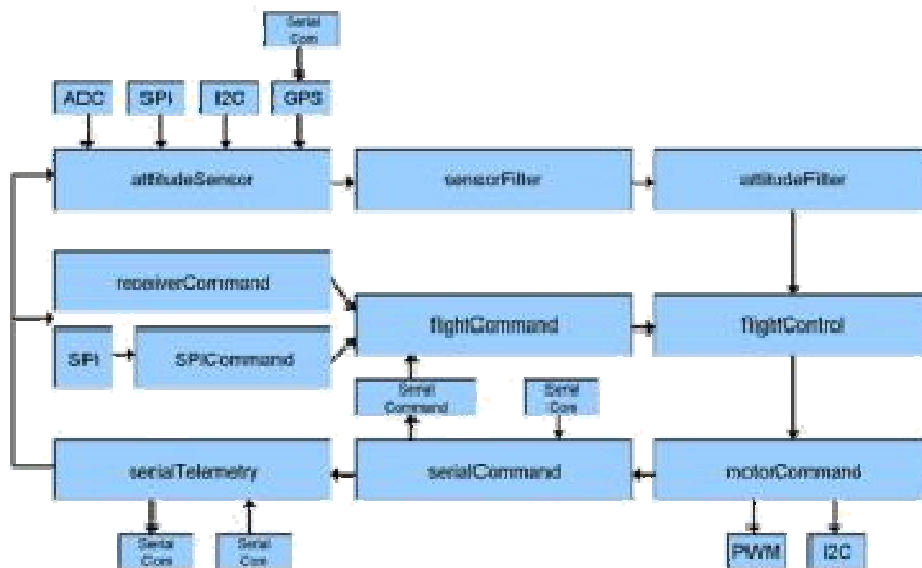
Serial Com

ADC

SPI

I2C

GPS

attitudeSensor

sensorFilter

attitudeFilter

receiverCommand

flightCommand

flightControl

SPI

SPICommand

Serial Command

Serial Com

serialTelemetry

serialCommand

motorCommand

Serial Com

Serial Com

PWM

I2C